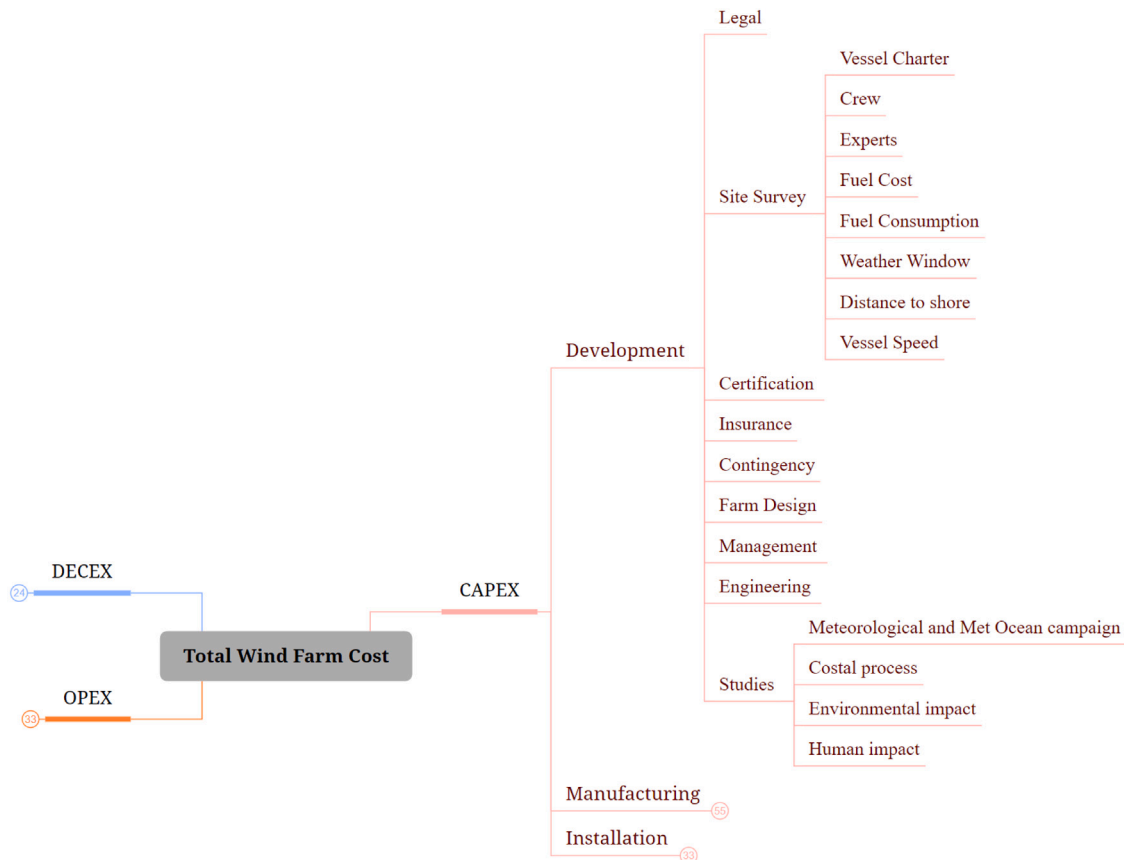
Legal
Vessel Charter
Crew
Experts
Fuel Cost
Site Survey
Fuel Consumption
Weather Window
Distance to shore
Vessel Speed
Development
Certification
Insurance
Contingency
Farm Design
Management
Engineering
Meteorological and Met Ocean campaign
Costal process
Studies
Environmental impact
Human impact
Manufacturing
55
Installation
33
CAPEX
DECEX
24
Total Wind Farm Cost
OPEX
33